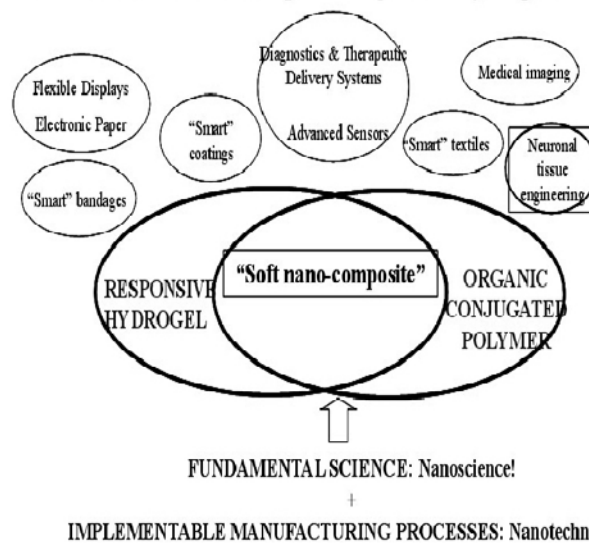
Flexible Displays
Electronic Paper

"Smart" bandages

"Smart" coatings

Diagnostics & Therapeutic Delivery Systems

Advanced Sensors

"Smart" textiles

Medical imaging

Neuronal tissue engineering

RESPONSIVE HYDROGEL

"Soft nano-composite"

ORGANIC CONJUGATED POLYMER

FUNDAMENTAL SCIENCE: Nanoscience!

+

IMPLEMENTABLE MANUFACTURING PROCESSES: Nanotechn